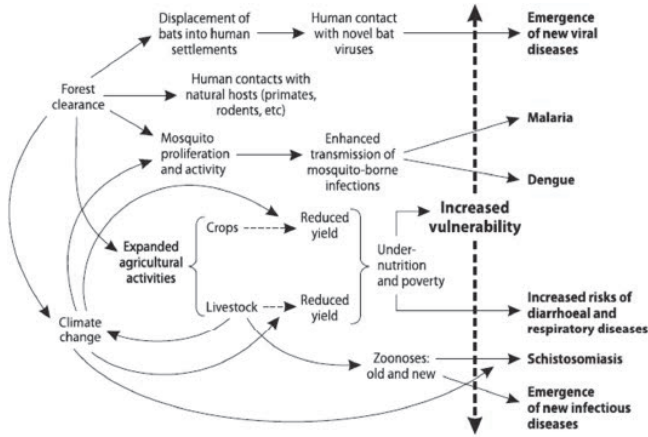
Displacement of bats into human settlements

Human contact with novel bat viruses

Emergence of new viral diseases

Forest clearance

Human contacts with natural hosts (primates, rodents, etc)

Mosquito proliferation and activity

Enhanced transmission of mosquito-borne infections

Malaria

Dengue

Increased vulnerability

Crops

Reduced yield

Expanded agricultural activities

Under-nutrition and poverty

Livestock

Reduced yield

Climate change

Increased risks of diarrhoeal and respiratory diseases

Zoonoses: old and new

Schistosomiasis

Emergence of new infectious diseases